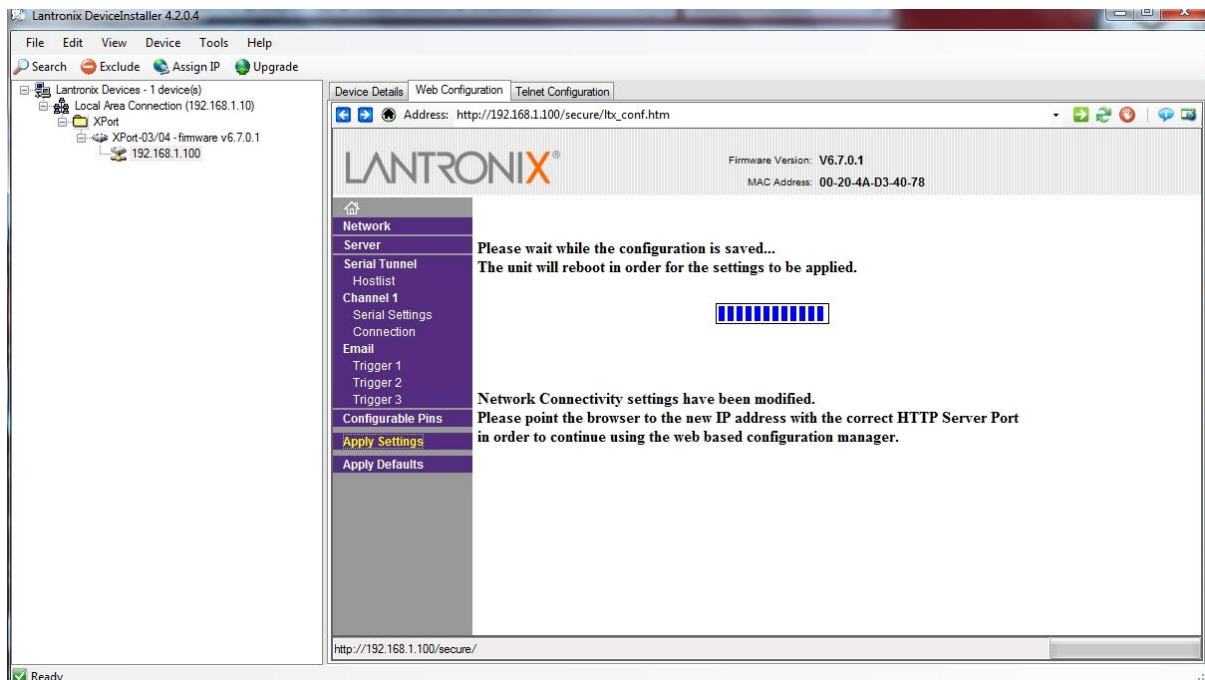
Lantronix DeviceInstaller 4.2.0.4

File Edit View Device Tools Help

Search Exclude Assign IP Upgrade

Lantronix Devices - 1 device(s)
Local Area Connection (192.168.1.10)
XPort
XPort-03/04 - firmware v6.7.0.1
192.168.1.100

Device Details Web Configuration Telnet Configuration

Address: http://192.168.1.100/secure/ltx_conf.htm

LANTRONIX®

Firmware Version: V6.7.0.1
MAC Address: 00-20-4A-D3-40-78

Network
Server
Serial Tunnel
Hostlist
Channel 1
Serial Settings
Connection
Email
Trigger 1
Trigger 2
Trigger 3
Configurable Pins
Apply Settings
Apply Defaults

Please wait while the configuration is saved...
The unit will reboot in order for the settings to be applied.

Network Connectivity settings have been modified.
Please point the browser to the new IP address with the correct HTTP Server Port in order to continue using the web based configuration manager.

http://192.168.1.100/secure/

Ready